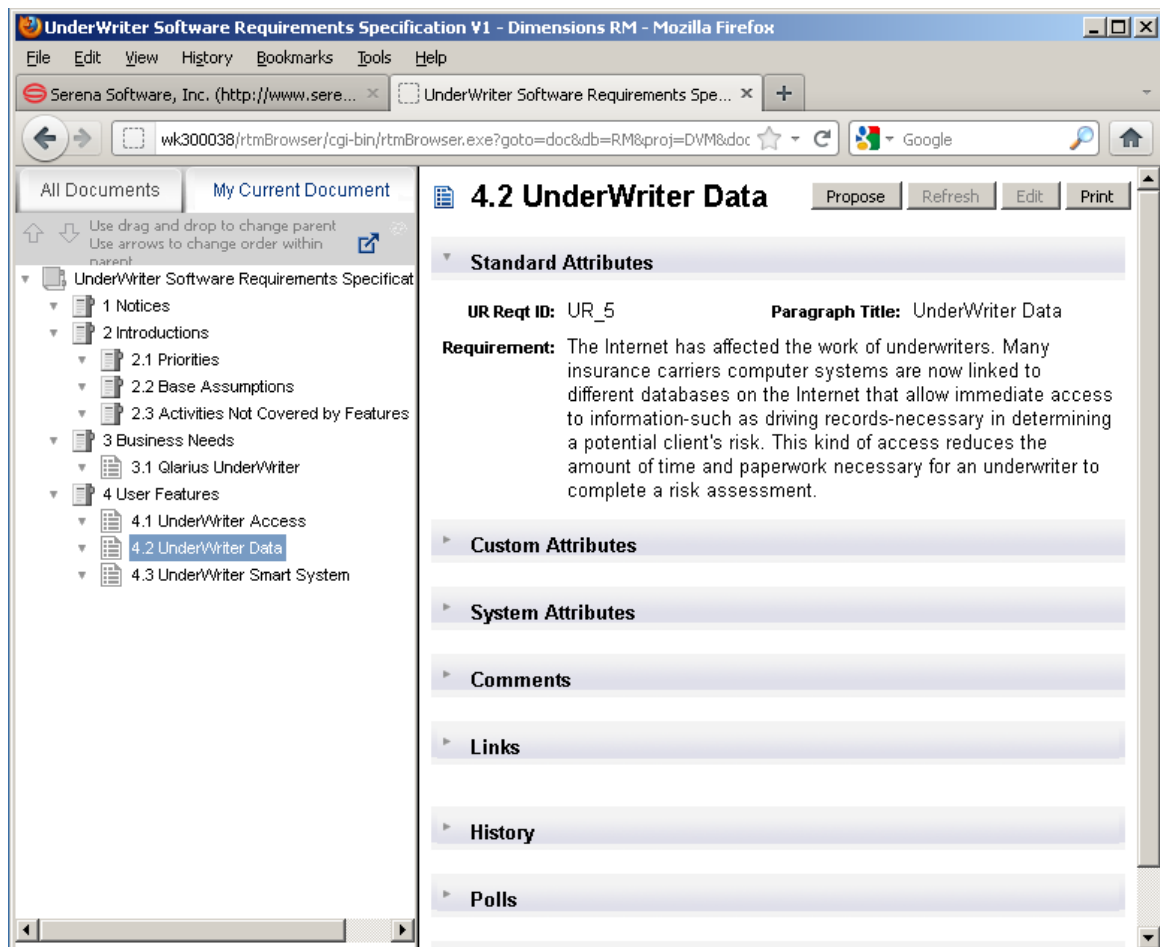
UnderWriter Software Requirements Specification V1 - Dimensions RM - Mozilla Firefox

File Edit View History Bookmarks Tools Help

Serena Software, Inc. (http://www.sere... × UnderWriter Software Requirements Spe... × +

wk300038/rtmBrowser/cgi-bin/rtmBrowser.exe?goto=doc&db=RM&proj=DVM&doc

Google

All Documents | My Current Document

Use drag and drop to change parent
Use arrows to change order within parent

UnderWriter Software Requirements Specificat
1 Notices
2 Introductions
2.1 Priorities
2.2 Base Assumptions
2.3 Activities Not Covered by Features
3 Business Needs
3.1 Qlarius UnderWriter
4 User Features
4.1 UnderWriter Access
4.2 UnderWriter Data
4.3 UnderWriter Smart System

4.2 UnderWriter Data

Propose | Refresh | Edit | Print

Standard Attributes

UR Reqt ID: UR_5

Paragraph Title: UnderWriter Data

Requirement: The Internet has affected the work of underwriters. Many insurance carriers computer systems are now linked to different databases on the Internet that allow immediate access to information-such as driving records-necessary in determining a potential client's risk. This kind of access reduces the amount of time and paperwork necessary for an underwriter to complete a risk assessment.

Custom Attributes

System Attributes

Comments

Links

History

Polls